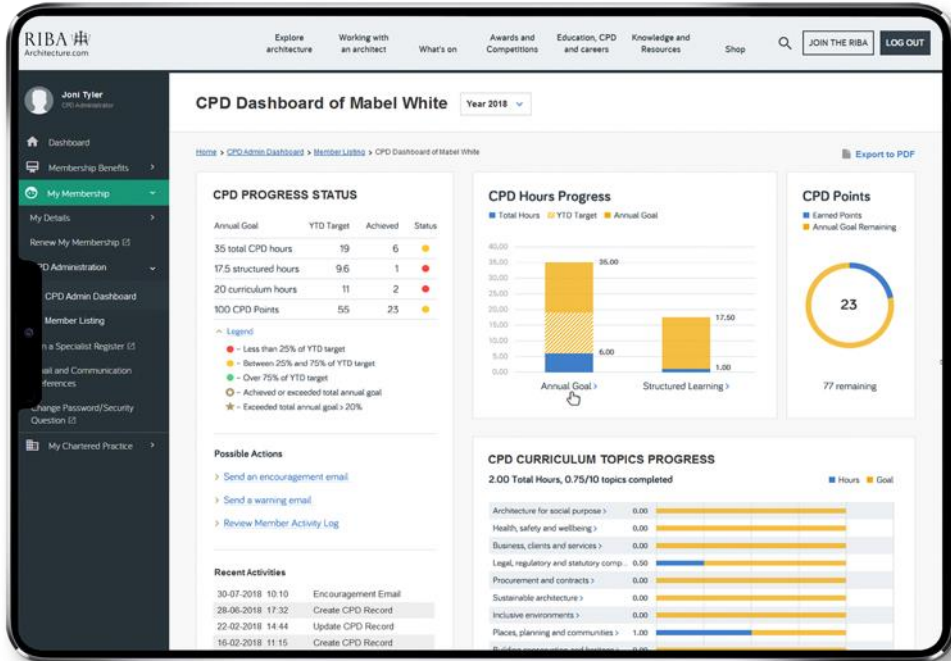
RIBA
Architecture.com

Explore architecture
Working with an architect
What's on
Awards and Competitions
Education, CPD and careers
Knowledge and Resources
Shop
JOIN THE RIBA
LOG OUT

Joni Tyler
CPD Administrator

Dashboard
Membership Benefits
My Membership
My Details
Renew My Membership
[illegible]PD Administration
CPD Admin Dashboard
Member Listing
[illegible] a Specialist Register
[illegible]ail and Communication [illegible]ferences
Change Password/Security Question
My Chartered Practice

CPD Dashboard of Mabel White
Year 2018

Home > CPD Admin Dashboard > Member Listing > CPD Dashboard of Mabel White
Export to PDF

CPD PROGRESS STATUS

| Annual Goal | YTD Target | Achieved | Status |
|---|---|---|---|
| 35 total CPD hours | 19 | 6 | |
| 17.5 structured hours | 9.6 | 1 | |
| 20 curriculum hours | 11 | 2 | |
| 100 CPD Points | 55 | 23 | |

Legend
– Less than 25% of YTD target
– Between 25% and 75% of YTD target
– Over 75% of YTD target
– Achieved or exceeded total annual goal
– Exceeded total annual goal > 20%

Possible Actions
Send an encouragement email
Send a warning email
Review Member Activity Log

Recent Activities
| 30-07-2018 10:10 | Encouragement Email |
|---|---|
| 28-06-2018 17:32 | Create CPD Record |
| 22-02-2018 14:44 | Update CPD Record |
| 16-02-2018 11:15 | Create CPD Record |

CPD Hours Progress
Total Hours
YTD Target
Annual Goal
40.00
35.00
30.00
25.00
20.00
15.00
10.00
5.00
0.00
35.00
6.00
17.50
1.00
Annual Goal >
Structured Learning >

CPD Points
Earned Points
Annual Goal Remaining
23
77 remaining

CPD CURRICULUM TOPICS PROGRESS
2.00 Total Hours, 0.75/10 topics completed
Hours
Goal
Architecture for social purpose > 0.00
Health, safety and wellbeing > 0.00
Business, clients and services > 0.00
Legal, regulatory and statutory comp... > 0.50
Procurement and contracts > 0.00
Sustainable architecture > 0.00
Inclusive environments > 0.00
Places, planning and communities > 1.00
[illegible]